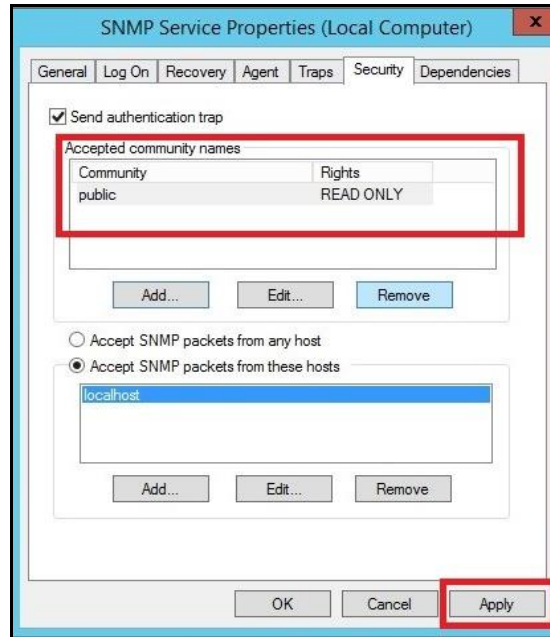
SNMP Service Properties (Local Computer)

x

General | Log On | Recovery | Agent | Traps | Security | Dependencies

Send authentication trap

Accepted community names

| Community | Rights |
|---|---|
| public | READ ONLY |

Add...

Edit...

Remove

Accept SNMP packets from any host

Accept SNMP packets from these hosts

localhost

Add...

Edit...

Remove

OK

Cancel

Apply